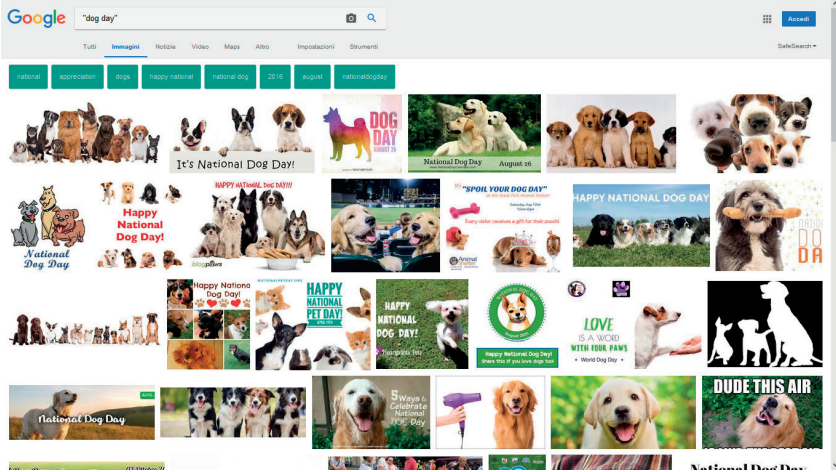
Google

"dog day"

Accedi

Tutti Immagini Notizie Video Maps Altro Impostazioni Strumenti SafeSearch

national appreciation dogs happy national national dog 2016 august nationaldogday

It's National Dog Day!

DOG DAY AUGUST 26

National Dog Day August 26

National Dog Day

Happy National Dog Day!

HAPPY NATIONAL DOG DAY!!!

blogpaws

"SPOIL YOUR DOG DAY"

Every visitor receives a gift for their pooch!

HAPPY NATIONAL DOG DAY

DOG DA

Happy National Dog Day!

HAPPY NATIONAL PET DAY!

HAPPY NATIONAL DOG DAY!

Happy National Dog Day!

LOVE IS A WORD WITH FOUR PAWS

World Dog Day

National Dog Day

5 Ways to Celebrate National DOG Day

DUDE THIS AIR

National Dog Day